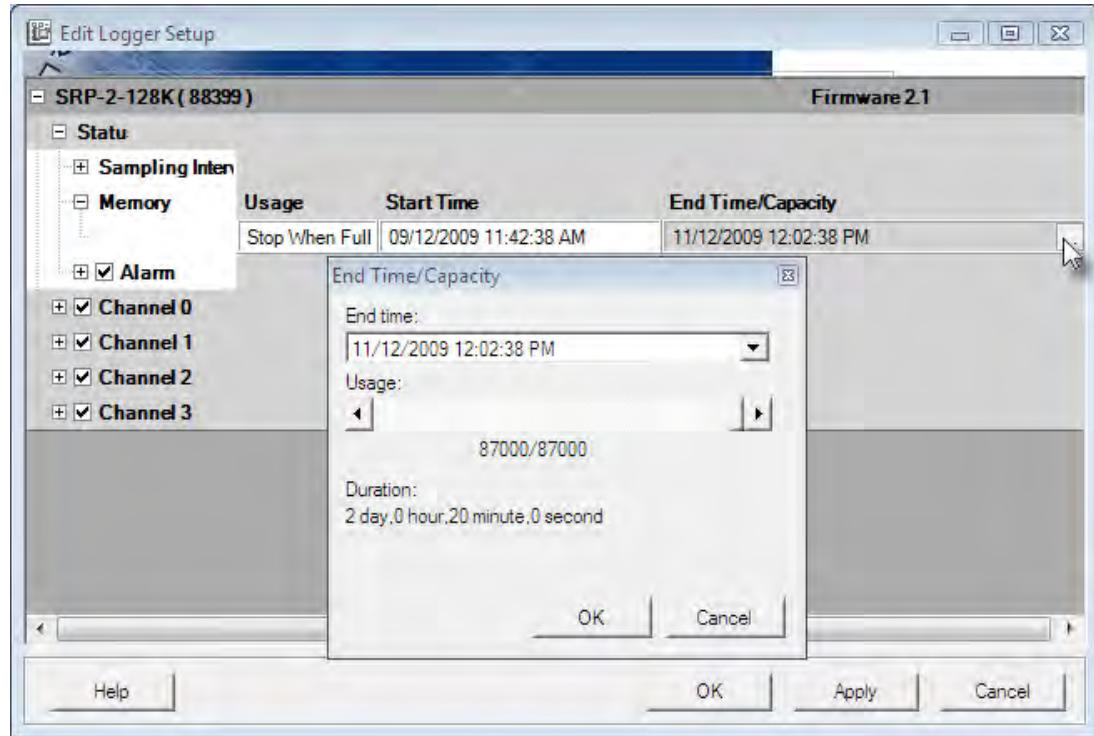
Edit Logger Setup

SRP-2-128K ( 88399 )

Firmware 2.1

Statu

Sampling Interv

Memory

Usage

Start Time

End Time/Capacity

Stop When Full

09/12/2009 11:42:38 AM

11/12/2009 12:02:38 PM

Alarm

Channel 0

Channel 1

Channel 2

Channel 3

End Time/Capacity

End time:

11/12/2009 12:02:38 PM

Usage:

87000/87000

Duration:

2 day,0 hour,20 minute,0 second

OK

Cancel

Help

OK

Apply

Cancel